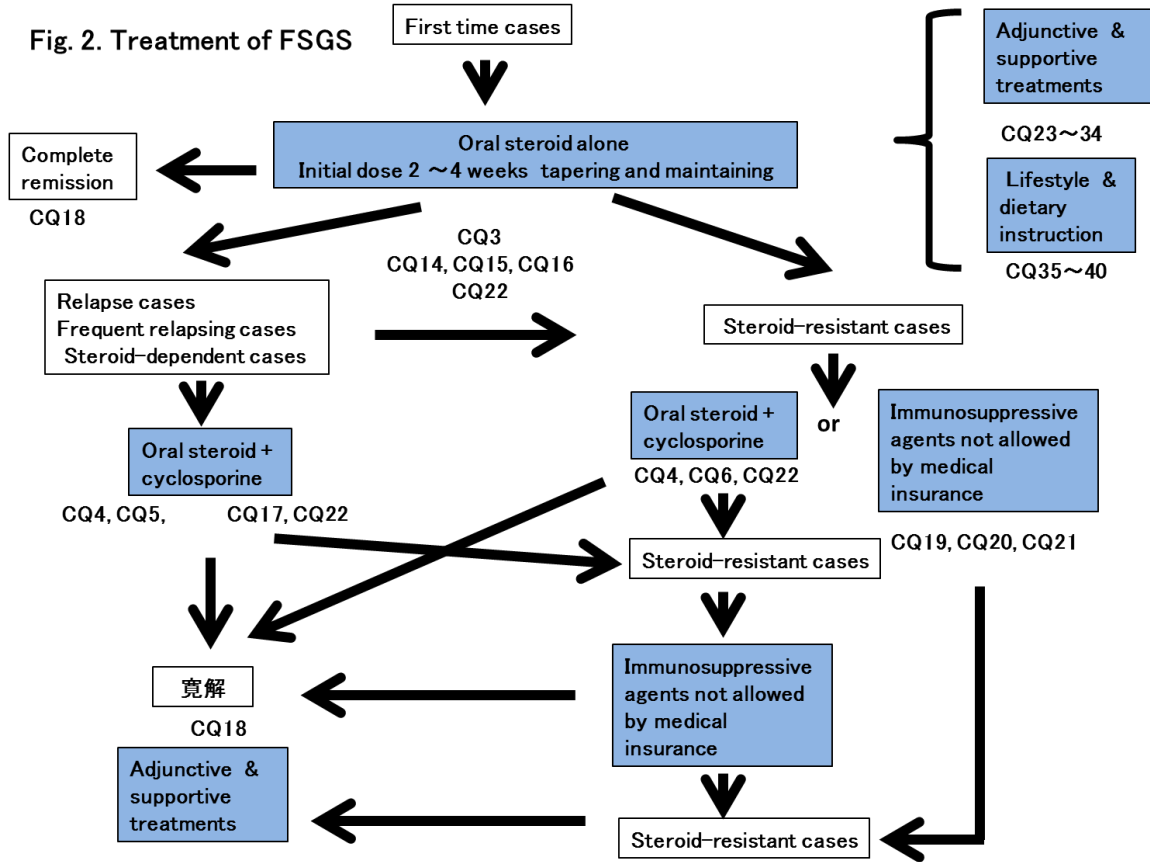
Fig. 2. Treatment of FSGS

First time cases

Adjunctive & supportive treatments

CQ23～34

Lifestyle & dietary instruction

CQ35～40

Oral steroid alone
Initial dose 2 ～4 weeks tapering and maintaining

Complete remission

CQ18

CQ3
CQ14, CQ15, CQ16
CQ22

Relapse cases
Frequent relapsing cases
Steroid-dependent cases

Steroid-resistant cases

Oral steroid + cyclosporine

CQ4, CQ5, CQ17, CQ22

Oral steroid + cyclosporine

CQ4, CQ6, CQ22

or

Immunosuppressive agents not allowed by medical insurance

CQ19, CQ20, CQ21

Steroid-resistant cases

寛解

CQ18

Immunosuppressive agents not allowed by medical insurance

Adjunctive & supportive treatments

Steroid-resistant cases